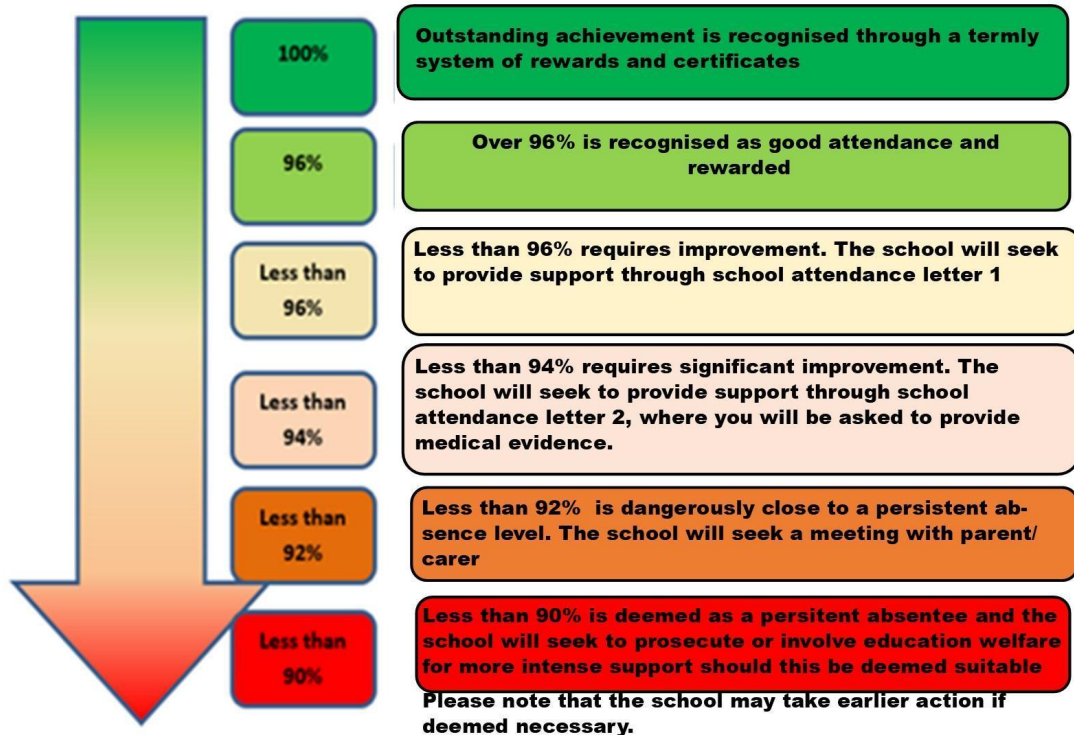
100%

Outstanding achievement is recognised through a termly system of rewards and certificates

96%

Over 96% is recognised as good attendance and rewarded

Less than 96%

Less than 96% requires improvement. The school will seek to provide support through school attendance letter 1

Less than 94%

Less than 94% requires significant improvement. The school will seek to provide support through school attendance letter 2, where you will be asked to provide medical evidence.

Less than 92%

Less than 92% is dangerously close to a persistent absence level. The school will seek a meeting with parent/ carer

Less than 90%

Less than 90% is deemed as a persitent absentee and the school will seek to prosecute or involve education welfare for more intense support should this be deemed suitable

Please note that the school may take earlier action if deemed necessary.